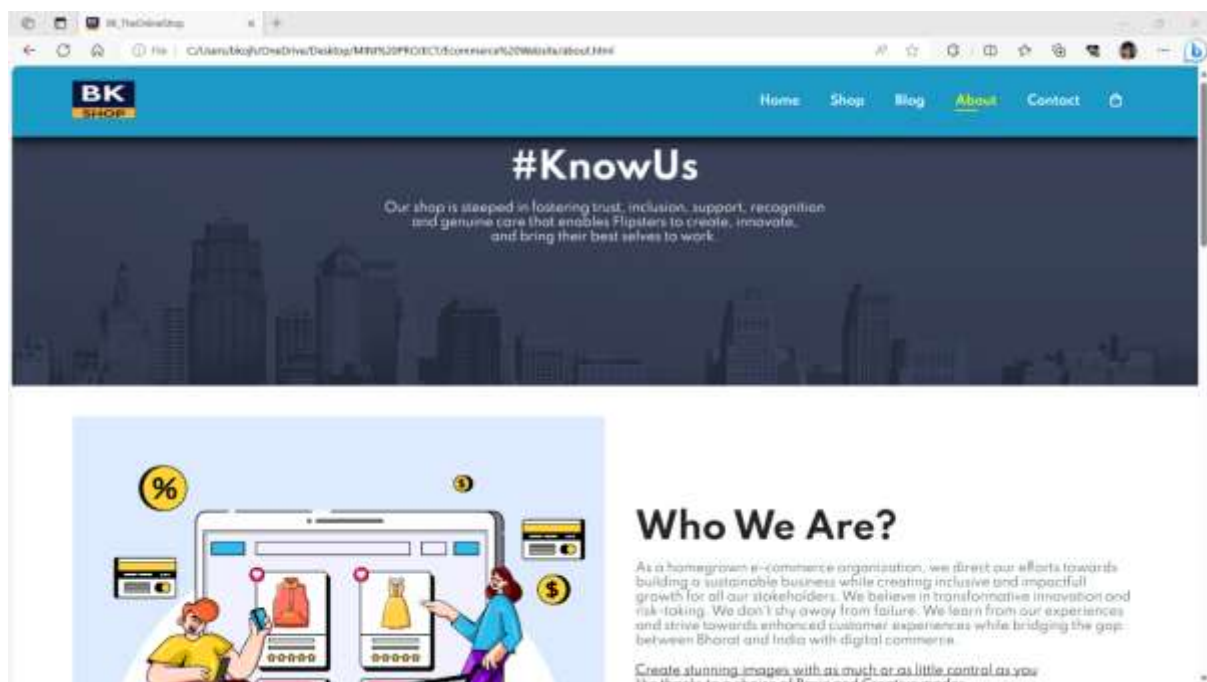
BK_TheOnlineShop

File | C:/Users/bkojh/OneDrive/Desktop/MINI%20PROJECT/Ecommerce%20Website/about.html

BK
SHOP

Home Shop Blog About Contact

#KnowUs

Our shop is steeped in fostering trust, inclusion, support, recognition and genuine care that enables Flipsters to create, innovate, and bring their best selves to work.

%

$

$

Who We Are?

As a homegrown e-commerce organization, we direct our efforts towards building a sustainable business while creating inclusive and impactfull growth for all our stakeholders. We believe in transformative innovation and risk-taking. We don't shy away from failure. We learn from our experiences and strive towards enhanced customer experiences while bridging the gap between Bharat and India with digital commerce.

Create stunning images with as much or as little control as you

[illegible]